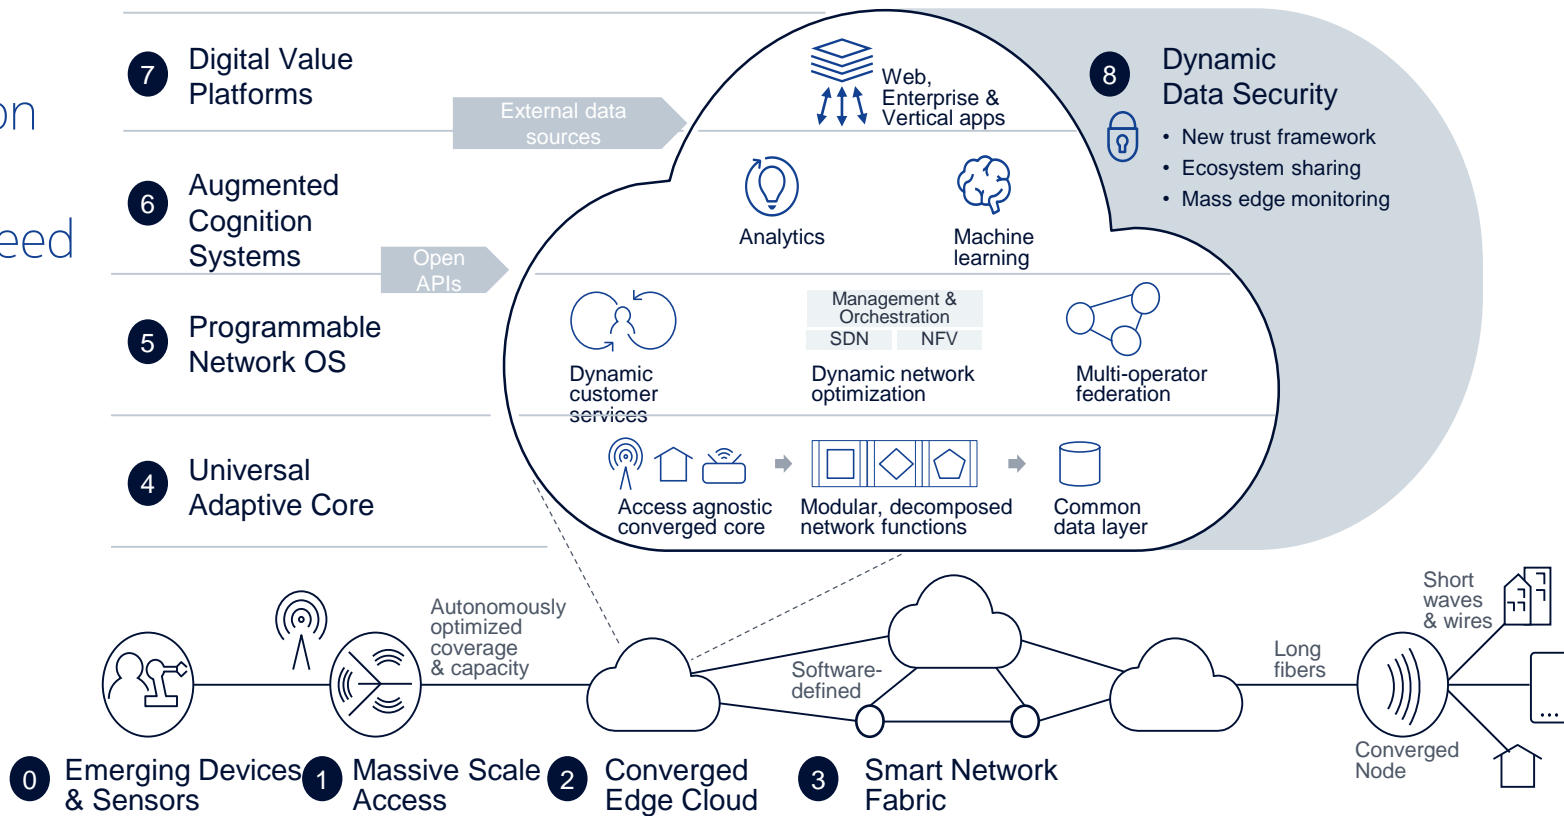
on

eed

7 Digital Value Platforms

External data sources

6 Augmented Cognition Systems

Open APIs

5 Programmable Network OS

4 Universal Adaptive Core

Web, Enterprise & Vertical apps

Analytics

Machine learning

Management & Orchestration

SDN NFV

Dynamic customer services

Dynamic network optimization

Multi-operator federation

Access agnostic converged core

Modular, decomposed network functions

Common data layer

8 Dynamic Data Security

• New trust framework
• Ecosystem sharing
• Mass edge monitoring

Autonomously optimized coverage & capacity

Software-defined

Long fibers

Short waves & wires

Converged Node

...

0 Emerging Devices & Sensors

1 Massive Scale Access

2 Converged Edge Cloud

3 Smart Network Fabric